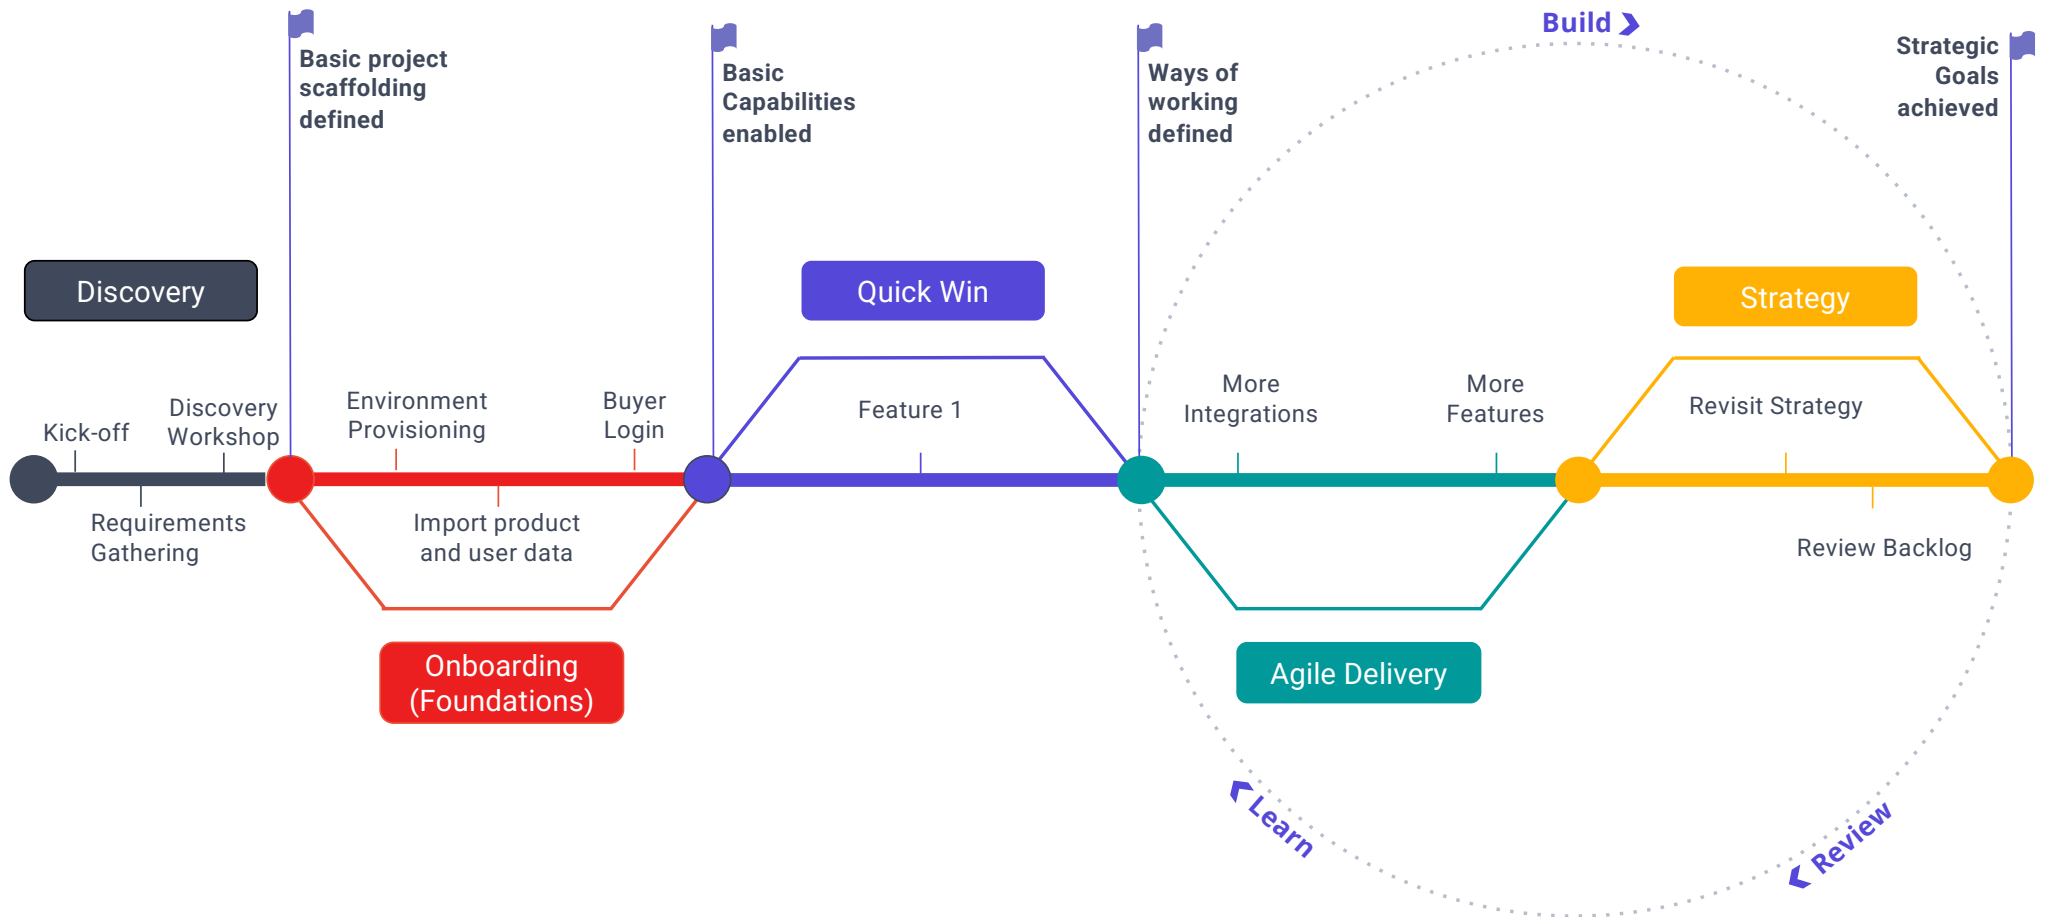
Basic project scaffolding defined

Basic Capabilities enabled

Ways of working defined

Build

Strategic Goals achieved

Discovery

Quick Win

Strategy

Kick-off

Discovery Workshop

Environment Provisioning

Buyer Login

Feature 1

More Integrations

More Features

Revisit Strategy

Requirements Gathering

Import product and user data

Review Backlog

Onboarding (Foundations)

Agile Delivery

Learn

Review